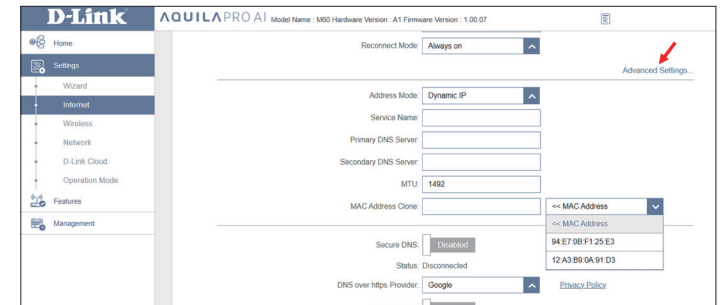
D-Link

AQUILA PRO AI Model Name : M60 Hardware Version : A1 Firmware Version : 1.00.07

Home
Settings
Wizard
Internet
Wireless
Network
D-Link Cloud
Operation Mode
Features
Management

Reconnect Mode: Always on

Advanced Settings...

Address Mode: Dynamic IP
Service Name:
Primary DNS Server:
Secondary DNS Server:
MTU: 1492
MAC Address Clone: << MAC Address

<< MAC Address
94:E7:0B:F1:25:E3
12:A3:B9:0A:91:D3

Secure DNS: Disabled
Status: Disconnected
DNS over https Provider: Google
Privacy Policy